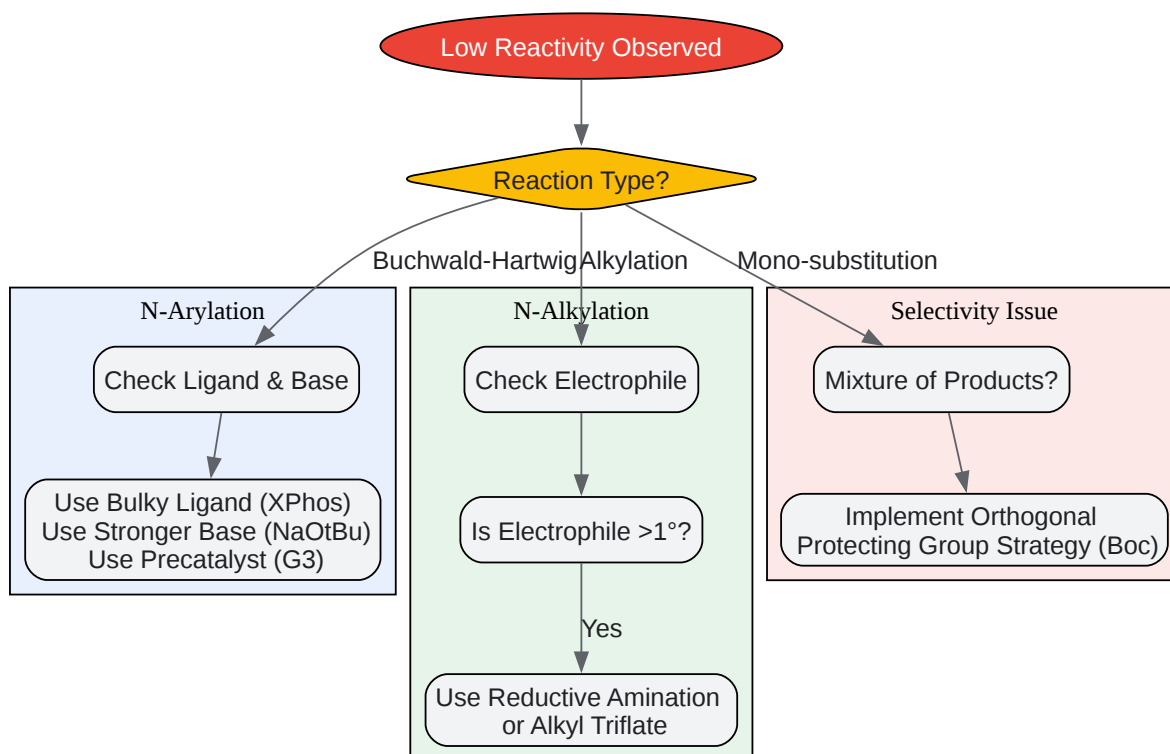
Low Reactivity Observed

Reaction Type?

Buchwald-Hartwig

Alkylation

Mono-substitution

N-Arylation

Check Ligand & Base

Use Bulky Ligand (XPhos)
Use Stronger Base (NaOtBu)
Use Precatalyst (G3)

N-Alkylation

Check Electrophile

Is Electrophile >1°?

Yes

Use Reductive Amination or Alkyl Triflate

Selectivity Issue

Mixture of Products?

Implement Orthogonal Protecting Group Strategy (Boc)